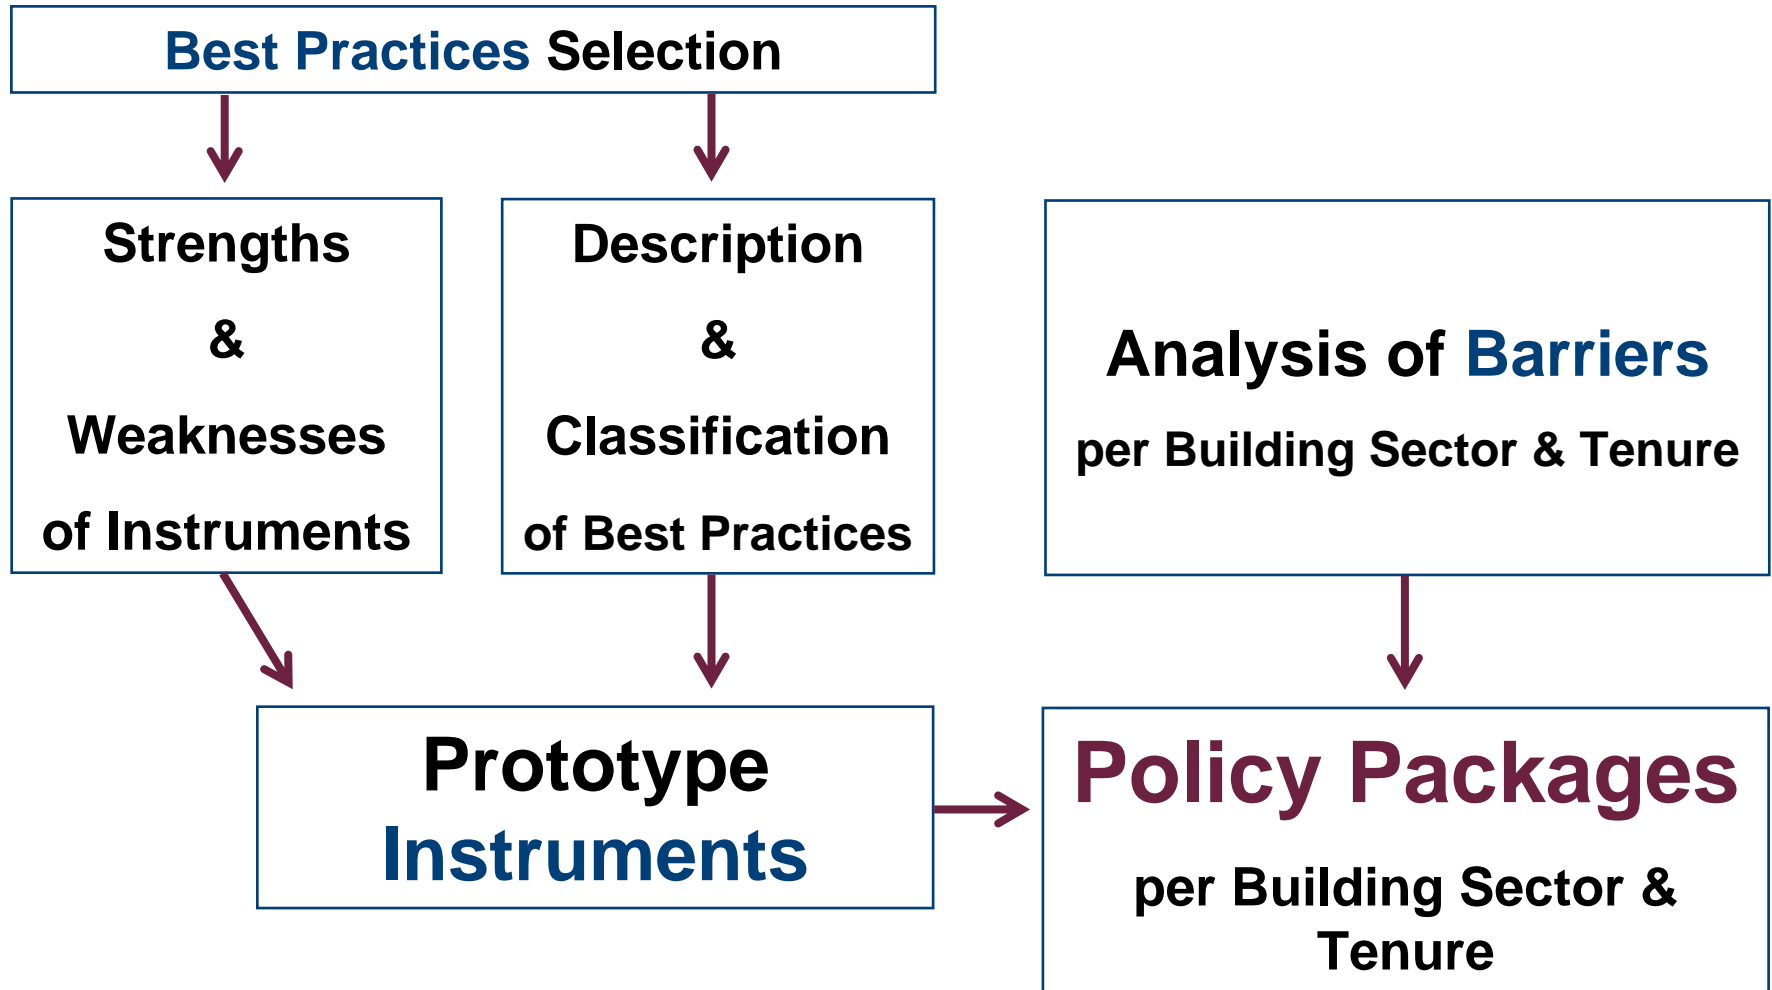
Best Practices Selection

Strengths
&
Weaknesses
of Instruments

Description
&
Classification
of Best Practices

Analysis of Barriers
per Building Sector & Tenure

Prototype
Instruments

Policy Packages
per Building Sector & Tenure